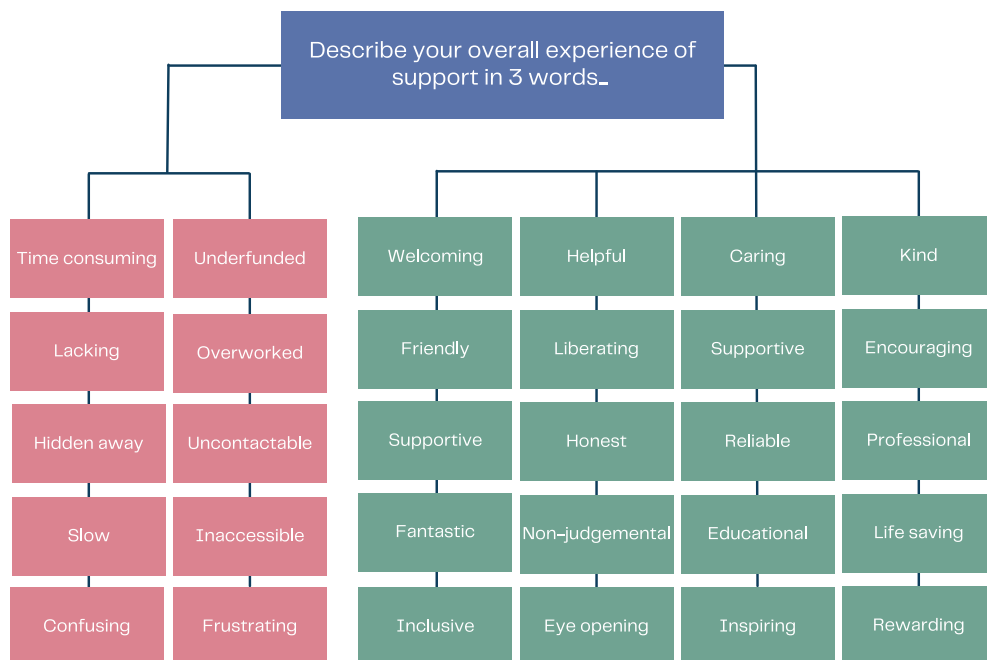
Describe your overall experience of support in 3 words…

Time consuming
Lacking
Hidden away
Slow
Confusing

Underfunded
Overworked
Uncontactable
Inaccessible
Frustrating

Welcoming
Friendly
Supportive
Fantastic
Inclusive

Helpful
Liberating
Honest
Non-judgemental
Eye opening

Caring
Supportive
Reliable
Educational
Inspiring

Kind
Encouraging
Professional
Life saving
Rewarding